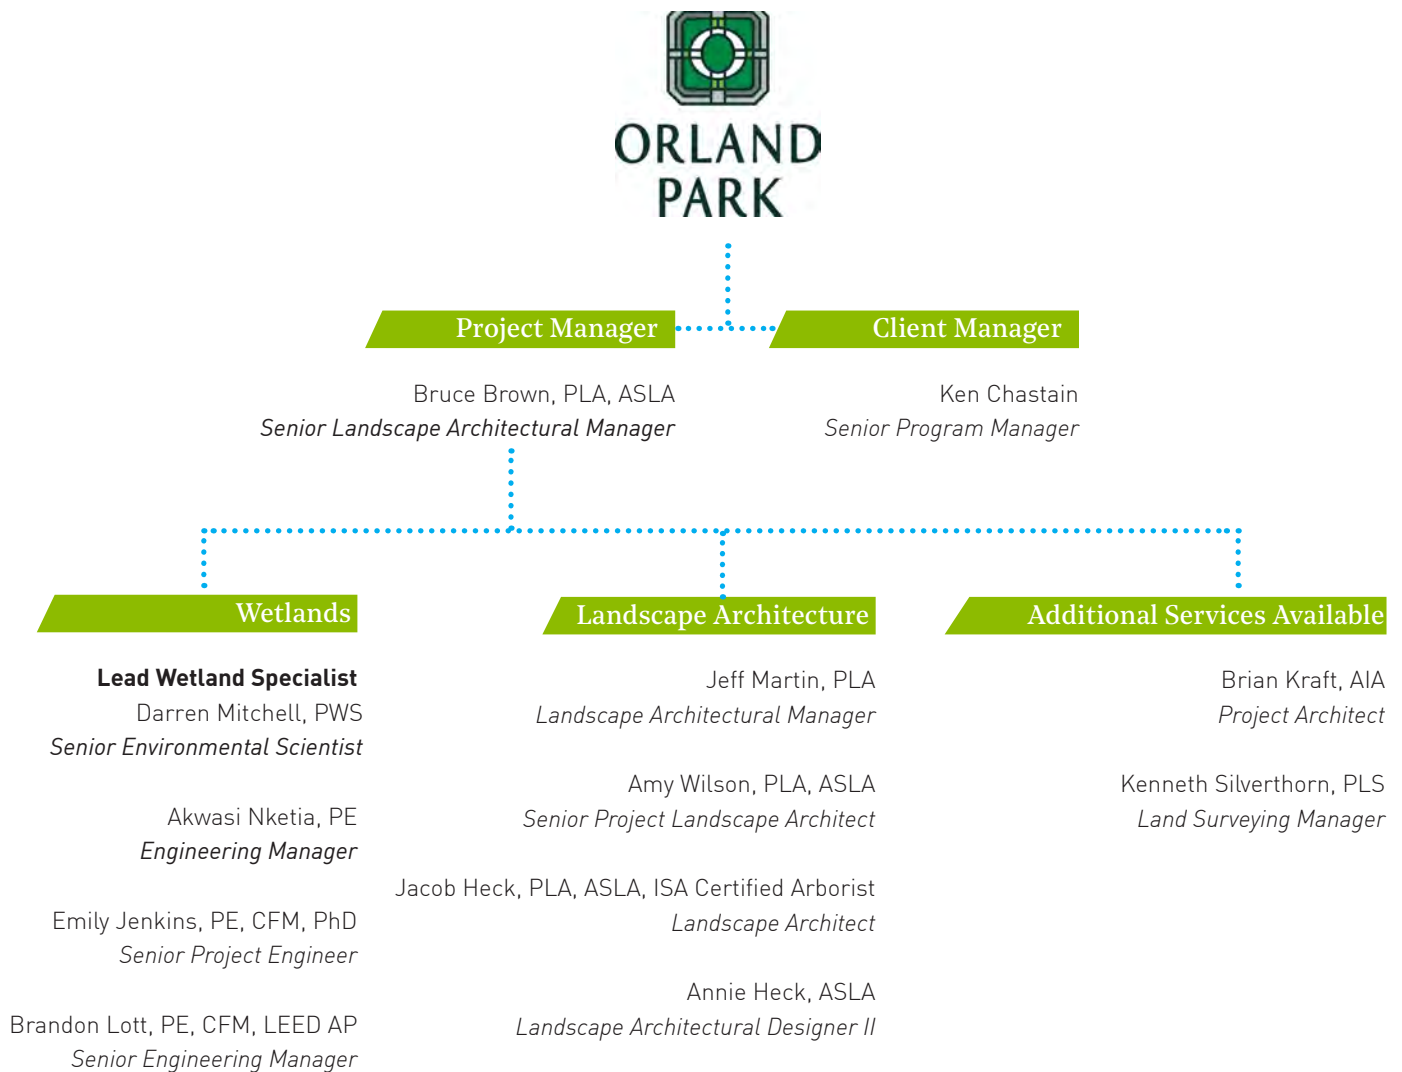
ORLAND PARK

Project Manager

Client Manager

Bruce Brown, PLA, ASLA
*Senior Landscape Architectural Manager*

Ken Chastain
*Senior Program Manager*

Wetlands

**Lead Wetland Specialist**
Darren Mitchell, PWS
*Senior Environmental Scientist*

Akwasi Nketia, PE
*Engineering Manager*

Emily Jenkins, PE, CFM, PhD
*Senior Project Engineer*

Brandon Lott, PE, CFM, LEED AP
*Senior Engineering Manager*

Landscape Architecture

Jeff Martin, PLA
*Landscape Architectural Manager*

Amy Wilson, PLA, ASLA
*Senior Project Landscape Architect*

Jacob Heck, PLA, ASLA, ISA Certified Arborist
*Landscape Architect*

Annie Heck, ASLA
*Landscape Architectural Designer II*

Additional Services Available

Brian Kraft, AIA
*Project Architect*

Kenneth Silverthorn, PLS
*Land Surveying Manager*